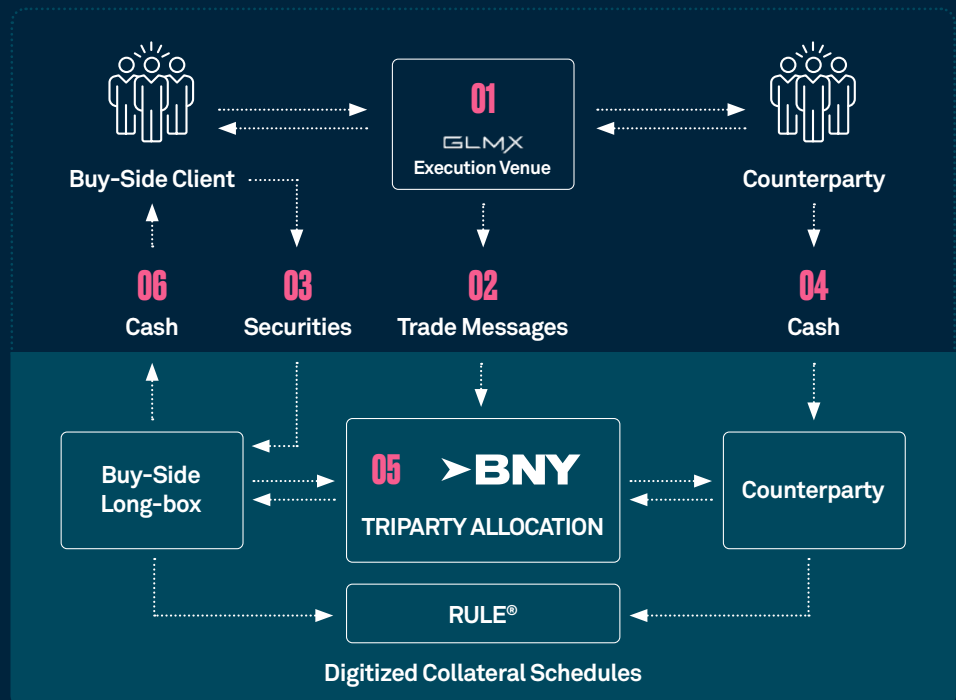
01
GLMX
Execution Venue

Buy-Side Client

Counterparty

06
Cash

03
Securities

02
Trade Messages

04
Cash

Buy-Side Long-box

05 BNY
TRIPARTY ALLOCATION

Counterparty

RULE®

Digitized Collateral Schedules